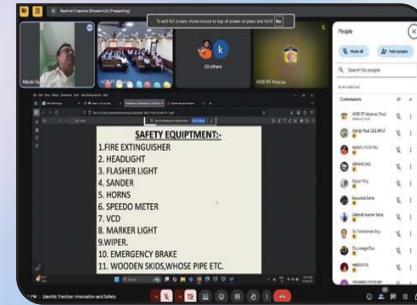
Bapanul Chandra Biswas (Presenting)

To exit full screen, move mouse to top of screen or press and hold Esc

13 others

HOD FF Alsarse

People

Mute all

Add people

Search for people

Contributors

SAFETY EQUIPMENT:-

1.FIRE EXTINGUISHER
2. HEADLIGHT
3. FLASHER LIGHT
4. SANDER
5. HORNS
6. SPEEDO METER
7. VCD
8. MARKER LIGHT
9.WIPER.
10. EMERGENCY BRAKE
11. WOODEN SKIDS,WHOSE PIPE ETC.

PM | Electric Traction: Innovation and Safety